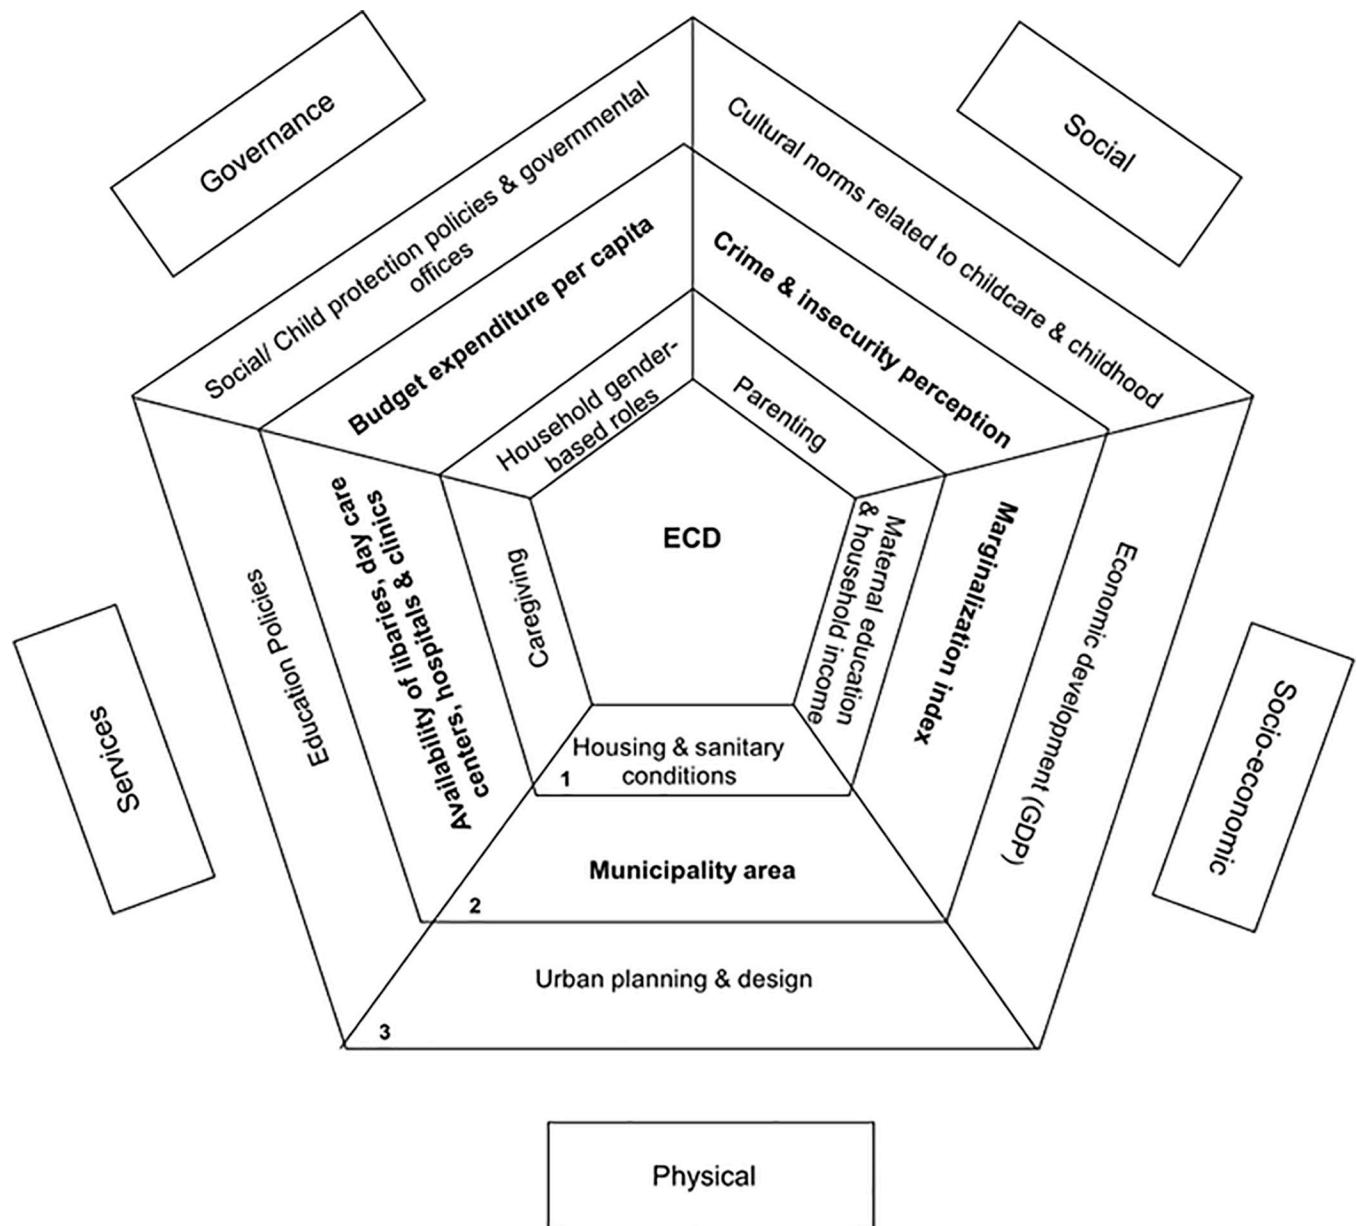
Governance

Social

Social/ Child protection policies & governmental offices

Cultural norms related to childcare & childhood

Budget expenditure per capita

Crime & insecurity perception

Household gender-based roles

Parenting

ECD

Caregiving

Maternal education & household income

Availability of libaries, day care centers, hospitals & clinics

Marginalization index

Education Policies

Economic development (GDP)

Services

Socio-economic

Housing & sanitary conditions

1

Municipality area

2

Urban planning & design

3

Physical